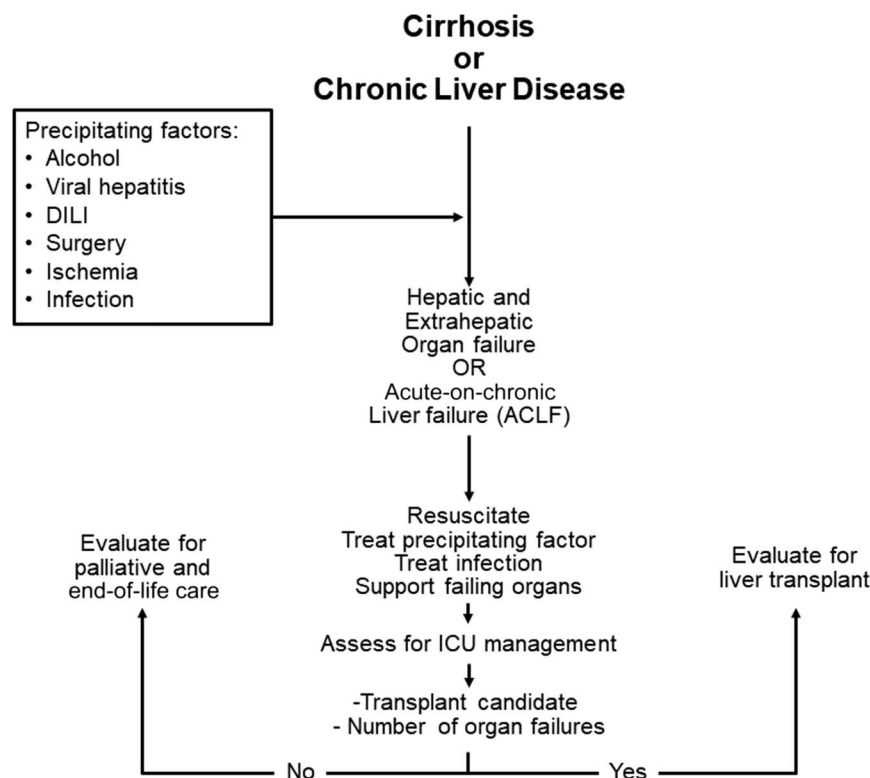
Cirrhosis
or
Chronic Liver Disease

Precipitating factors:
• Alcohol
• Viral hepatitis
• DILI
• Surgery
• Ischemia
• Infection

Hepatic and
Extrahepatic
Organ failure
OR
Acute-on-chronic
Liver failure (ACLF)

Resuscitate
Treat precipitating factor
Treat infection
Support failing organs

Assess for ICU management

-Transplant candidate
- Number of organ failures

Evaluate for
palliative and
end-of-life care

Evaluate for
liver transplant

No

Yes